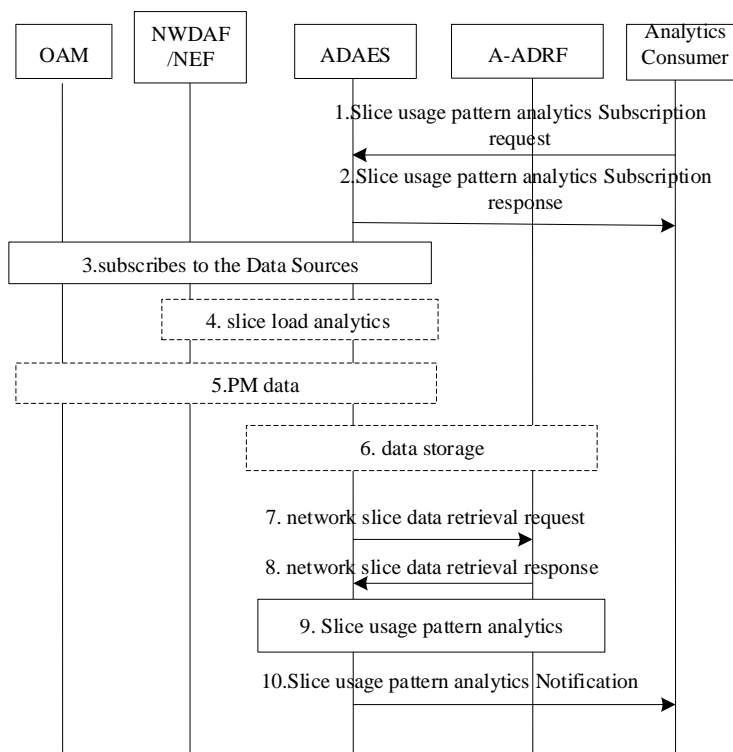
OAM

NWDAF /NEF

ADAES

A-ADRF

Analytics Consumer

1.Slice usage pattern analytics Subscription request

2.Slice usage pattern analytics Subscription response

3.subscribes to the Data Sources

4. slice load analytics

5.PM data

6. data storage

7. network slice data retrieval request

8. network slice data retrieval response

9. Slice usage pattern analytics

10.Slice usage pattern analytics Notification